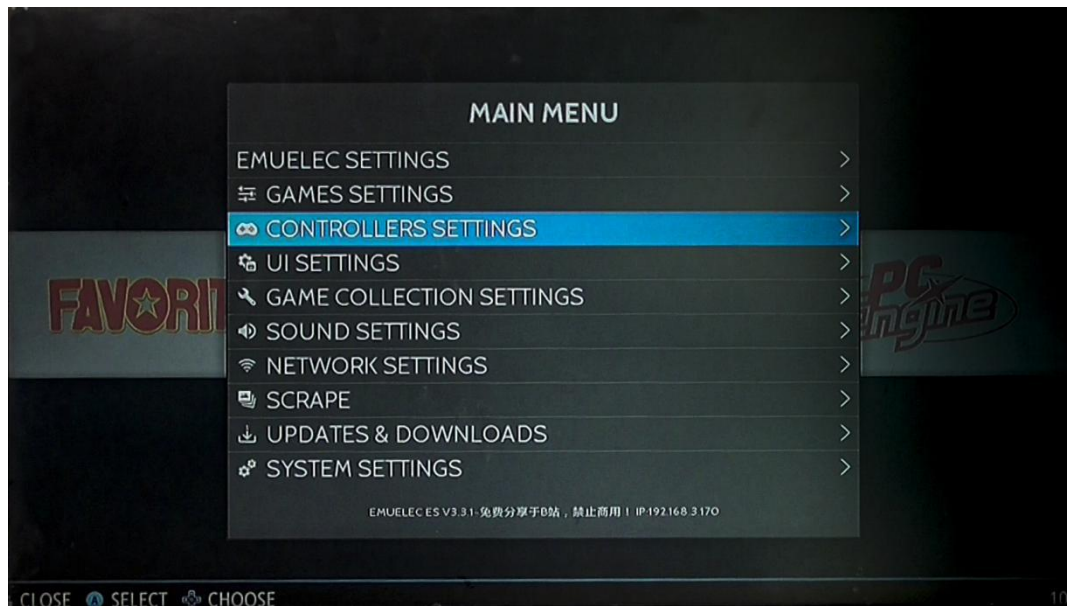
MAIN MENU

EMUELEC SETTINGS >

GAMES SETTINGS >

CONTROLLERS SETTINGS >

UI SETTINGS >

GAME COLLECTION SETTINGS >

SOUND SETTINGS >

NETWORK SETTINGS >

SCRAPE >

UPDATES & DOWNLOADS >

SYSTEM SETTINGS >

EMUELEC ES V3.3.1-免费分享于B站，禁止商用！ IP:192.168.3.170

FAVORIT

PC Engine

CLOSE SELECT CHOOSE

10